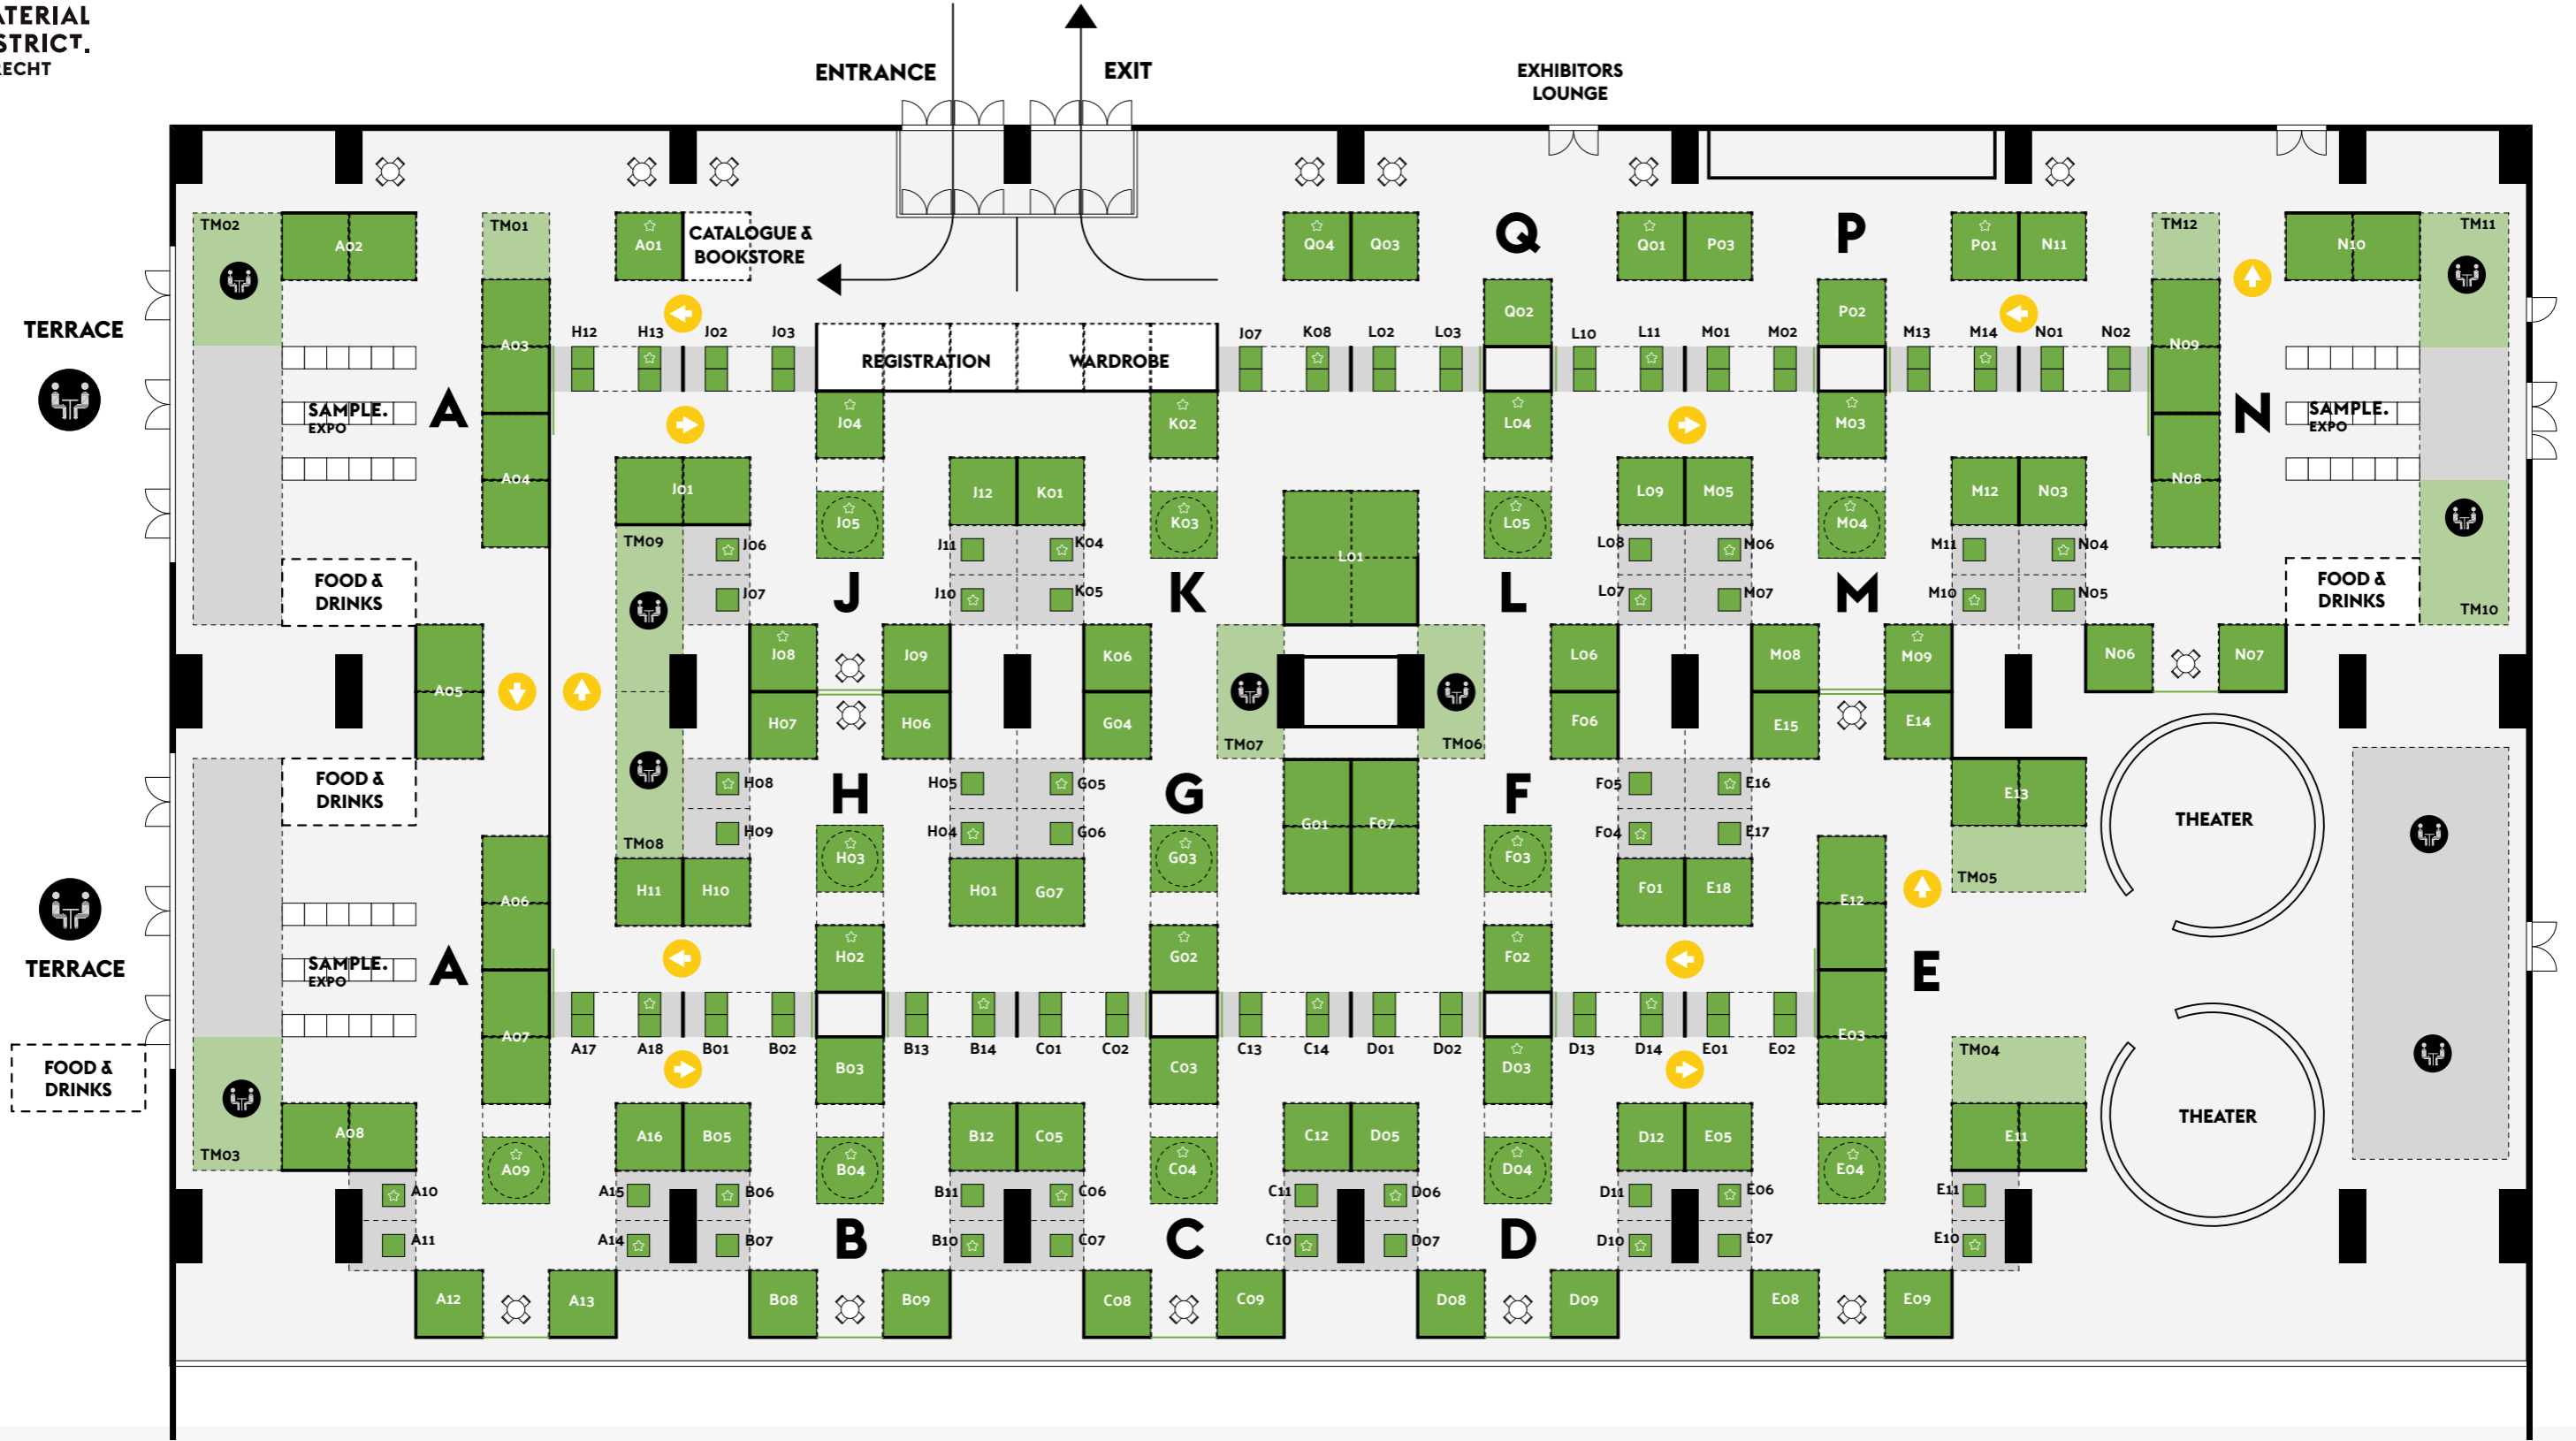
ATERIAL
STRICT.
ECHT

ENTRANCE
EXIT
EXHIBITORS LOUNGE

TERRACE
TM02
A02
TM01
A01
CATALOGUE & BOOKSTORE
Q04
Q03
Q
Q01
P03
P
P01
N11
TM12
N10
TM11

A03
H12
H13
J02
J03
REGISTRATION
WARDROBE
J07
K08
L02
L03
Q02
L10
L11
M01
M02
P02
M13
M14
N01
N02
N09

SAMPLE. EXPO
A
A04
J04
K02
L04
M03
N
SAMPLE. EXPO
N08

J01
J12
K01
J05
K03
L01
L09
M05
L05
M04
M12
N03

TM09
J06
J07
J11
K04
J10
K05
L08
N06
L07
M07
M11
N04
M10
N05
FOOD & DRINKS
J
K
L
M
FOOD & DRINKS
TM10

A05
J08
J09
K06
L06
M08
M09
N06
N07
H07
H06
G04
TM07
TM06
F06
E15
E14

FOOD & DRINKS
H08
H09
H
H05
H04
G05
G06
G
G01
F07
F
F05
F04
E16
E17
E13
THEATER
TM08
H03
G03
F03
TM05
A06
H11
H10
H01
G07
F01
E18
E12

TERRACE
SAMPLE. EXPO
A
H02
G02
F02
E
A07
A17
A18
B01
B02
B13
B14
C01
C02
C13
C14
D01
D02
D13
D14
E01
E02
E03
FOOD & DRINKS
B03
C03
D03
TM04
THEATER

TM03
A08
A09
A16
B05
B12
C05
C12
D05
D12
E05
E11
B04
C04
D04
E04
A10
A15
B06
B11
C06
C11
D06
D11
E06
E11
A11
A14
B07
B
B10
C07
C
C10
D07
D
D10
E07
E10
A12
A13
B08
B09
C08
C09
D08
D09
E08
E09